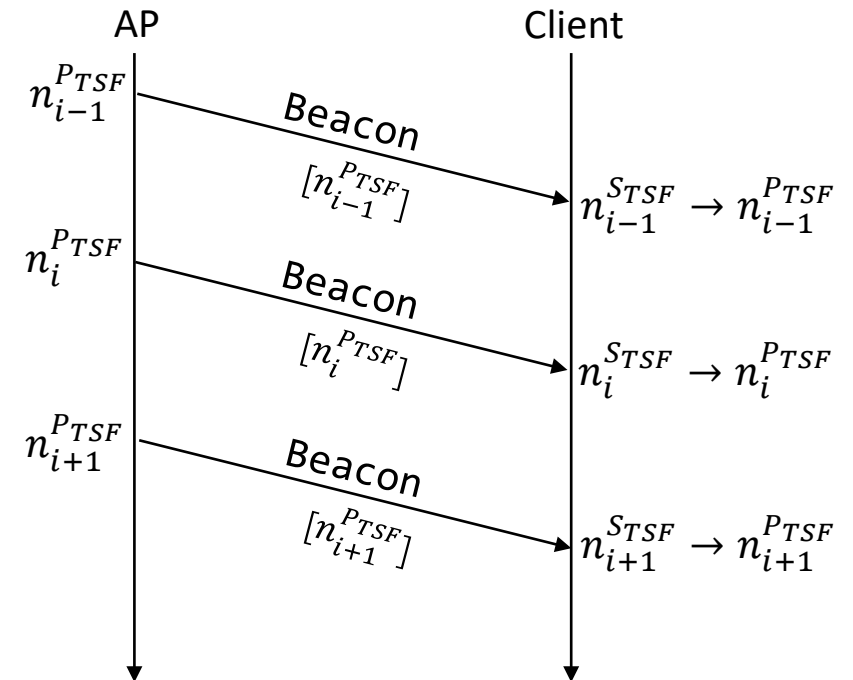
AP

Client

$n_{i-1}^{P_{TSF}}$

Beacon

$[n_{i-1}^{P_{TSF}}]$

$n_{i-1}^{S_{TSF}} \rightarrow n_{i-1}^{P_{TSF}}$

$n_{i}^{P_{TSF}}$

Beacon

$[n_{i}^{P_{TSF}}]$

$n_{i}^{S_{TSF}} \rightarrow n_{i}^{P_{TSF}}$

$n_{i+1}^{P_{TSF}}$

Beacon

$[n_{i+1}^{P_{TSF}}]$

$n_{i+1}^{S_{TSF}} \rightarrow n_{i+1}^{P_{TSF}}$